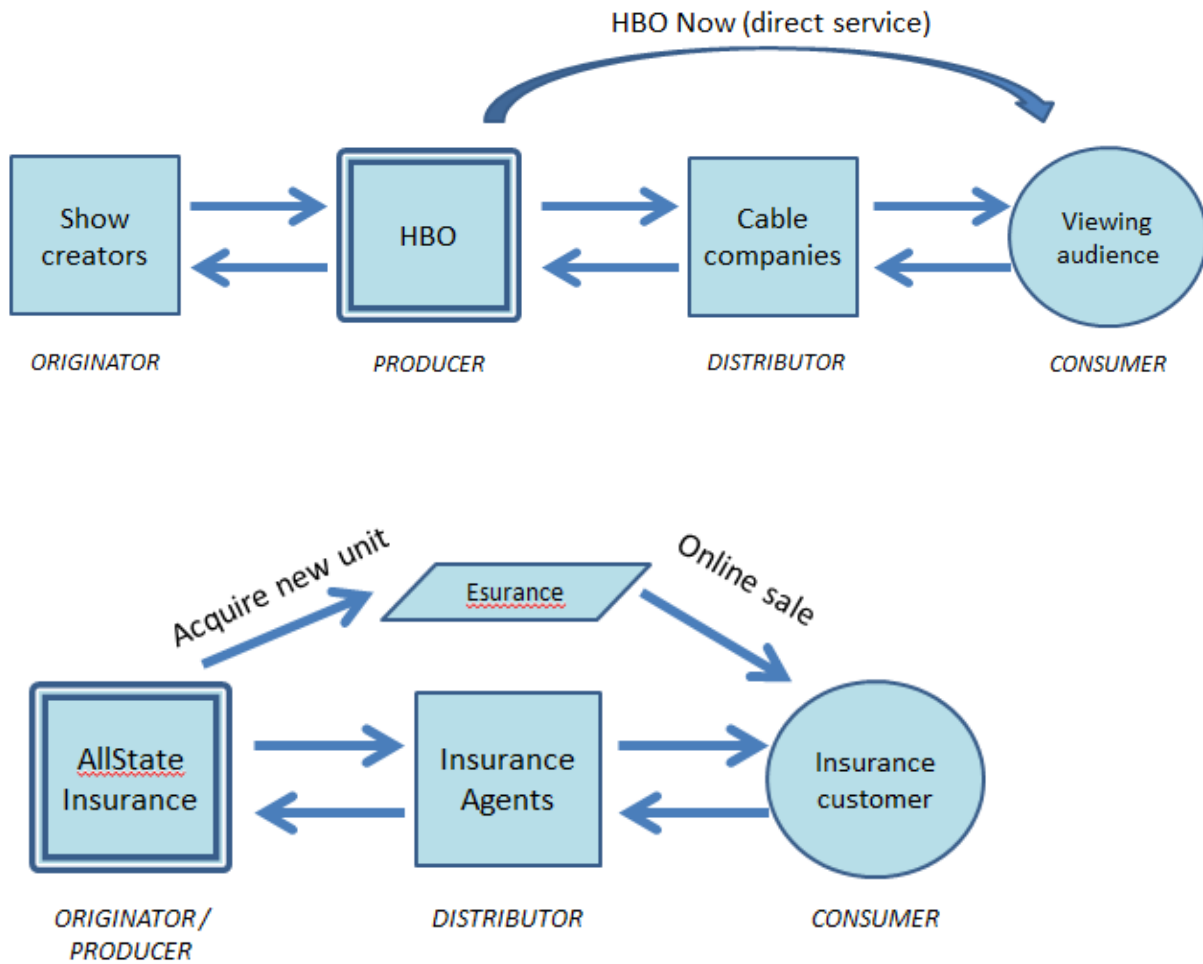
HBO Now (direct service)

Show creators

HBO

Cable companies

Viewing audience

ORIGINATOR

PRODUCER

DISTRIBUTOR

CONSUMER

Acquire new unit

Esurance

Online sale

AllState Insurance

Insurance Agents

Insurance customer

ORIGINATOR / PRODUCER

DISTRIBUTOR

CONSUMER